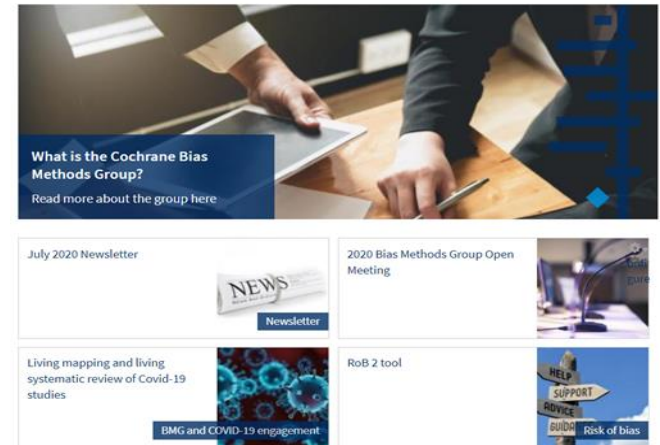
What is the Cochrane Bias Methods Group?

Read more about the group here

July 2020 Newsletter

NEWS

Newsletter

2020 Bias Methods Group Open Meeting

Living mapping and living systematic review of Covid-19 studies

BMG and COVID-19 engagement

RoB 2 tool

HELP

SUPPORT

ADVICE

GUIDA

Risk of bias